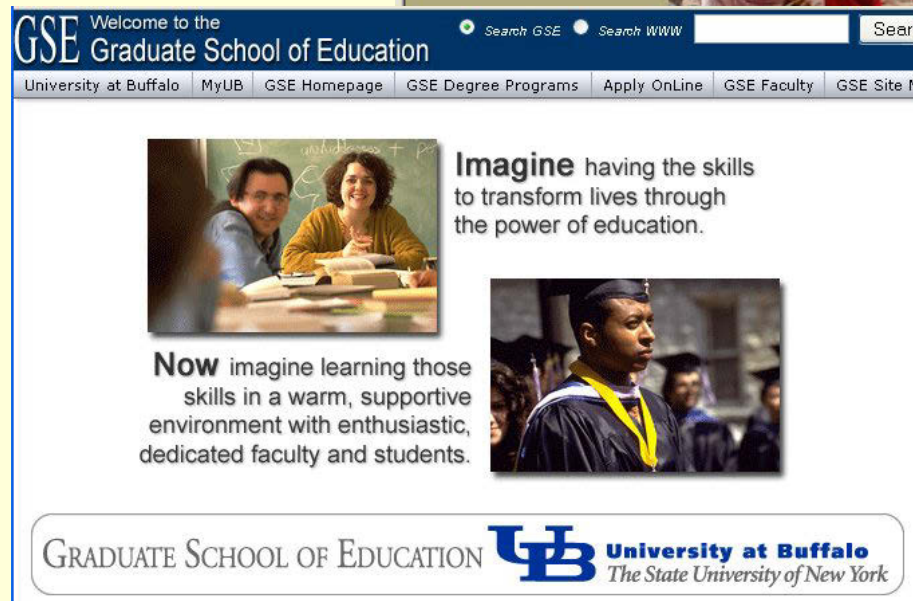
GSE Welcome to the Graduate School of Education

Search GSE Search WWW Sear

University at Buffalo | MyUB | GSE Homepage | GSE Degree Programs | Apply OnLine | GSE Faculty | GSE Site M

Imagine having the skills to transform lives through the power of education.

Now imagine learning those skills in a warm, supportive environment with enthusiastic, dedicated faculty and students.

GRADUATE SCHOOL OF EDUCATION UB University at Buffalo The State University of New York